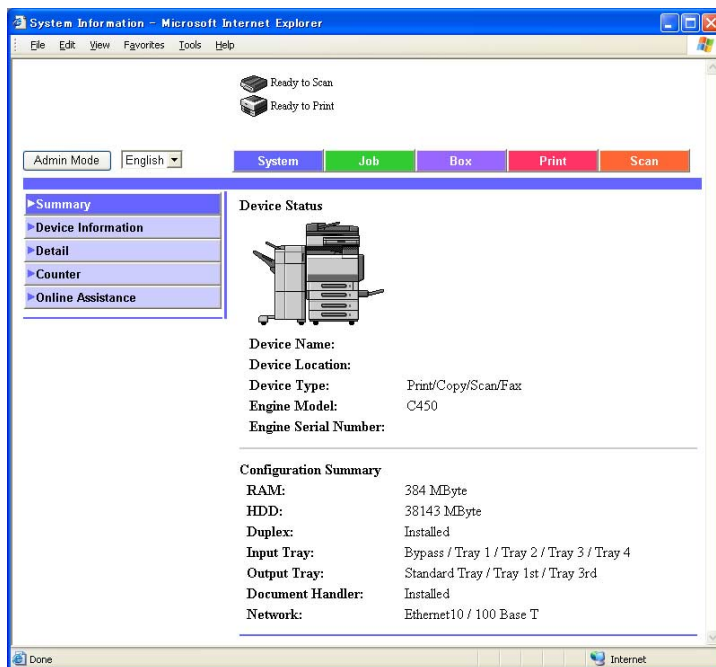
System Information - Microsoft Internet Explorer

File Edit View Favorites Tools Help

Ready to Scan
Ready to Print

Admin Mode English

System Job Box Print Scan

▶Summary
▶Device Information
▶Detail
▶Counter
▶Online Assistance

Device Status

| | |
|---|---|
| Device Name: | |
| Device Location: | |
| Device Type: | Print/Copy/Scan/Fax |
| Engine Model: | C450 |
| Engine Serial Number: | |

Configuration Summary

| | |
|---|---|
| RAM: | 384 MByte |
| HDD: | 38143 MByte |
| Duplex: | Installed |
| Input Tray: | Bypass / Tray 1 / Tray 2 / Tray 3 / Tray 4 |
| Output Tray: | Standard Tray / Tray 1st / Tray 3rd |
| Document Handler: | Installed |
| Network: | Ethernet10 / 100 Base T |

Done Internet